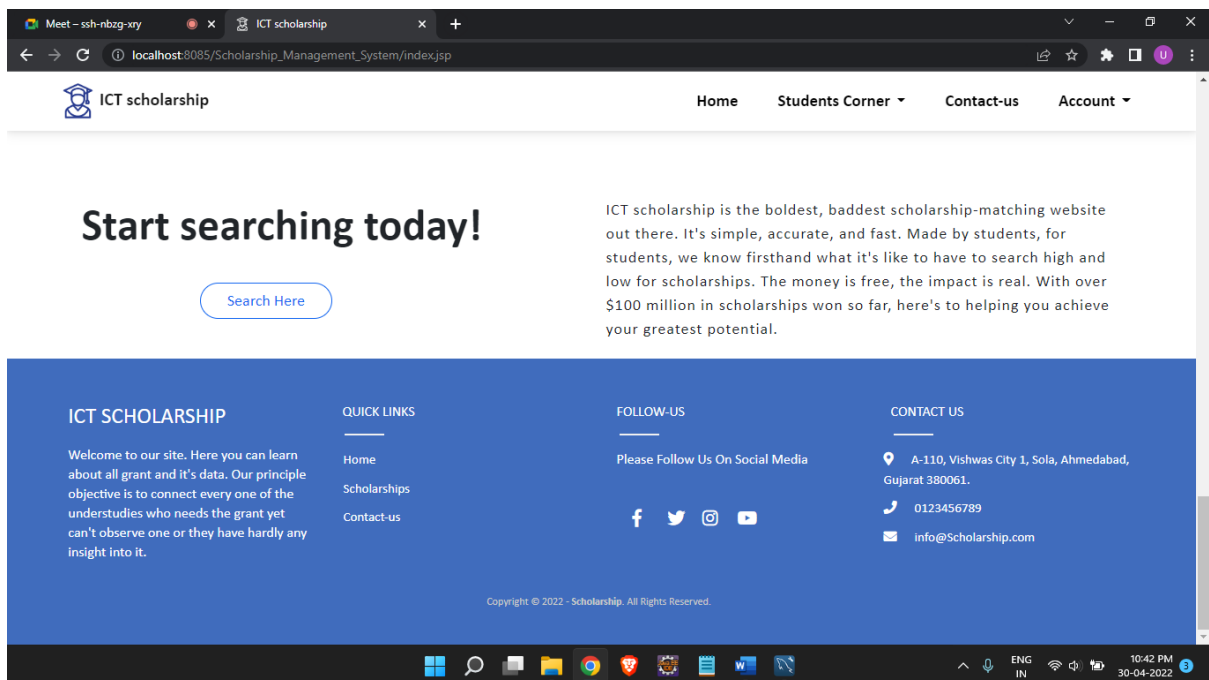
Meet – ssh-nbzg-xry
ICT scholarship
localhost:8085/Scholarship_Management_System/index.jsp

ICT scholarship
Home
Students Corner
Contact-us
Account

Start searching today!

Search Here

ICT scholarship is the boldest, baddest scholarship-matching website out there. It's simple, accurate, and fast. Made by students, for students, we know firsthand what it's like to have to search high and low for scholarships. The money is free, the impact is real. With over $100 million in scholarships won so far, here's to helping you achieve your greatest potential.

ICT SCHOLARSHIP

Welcome to our site. Here you can learn about all grant and it's data. Our principle objective is to connect every one of the understudies who needs the grant yet can't observe one or they have hardly any insight into it.

QUICK LINKS

Home
Scholarships
Contact-us

FOLLOW-US

Please Follow Us On Social Media

CONTACT US

A-110, Vishwas City 1, Sola, Ahmedabad, Gujarat 380061.
0123456789
info@Scholarship.com

Copyright © 2022 - Scholarship. All Rights Reserved.

ENG
IN
10:42 PM
30-04-2022
3